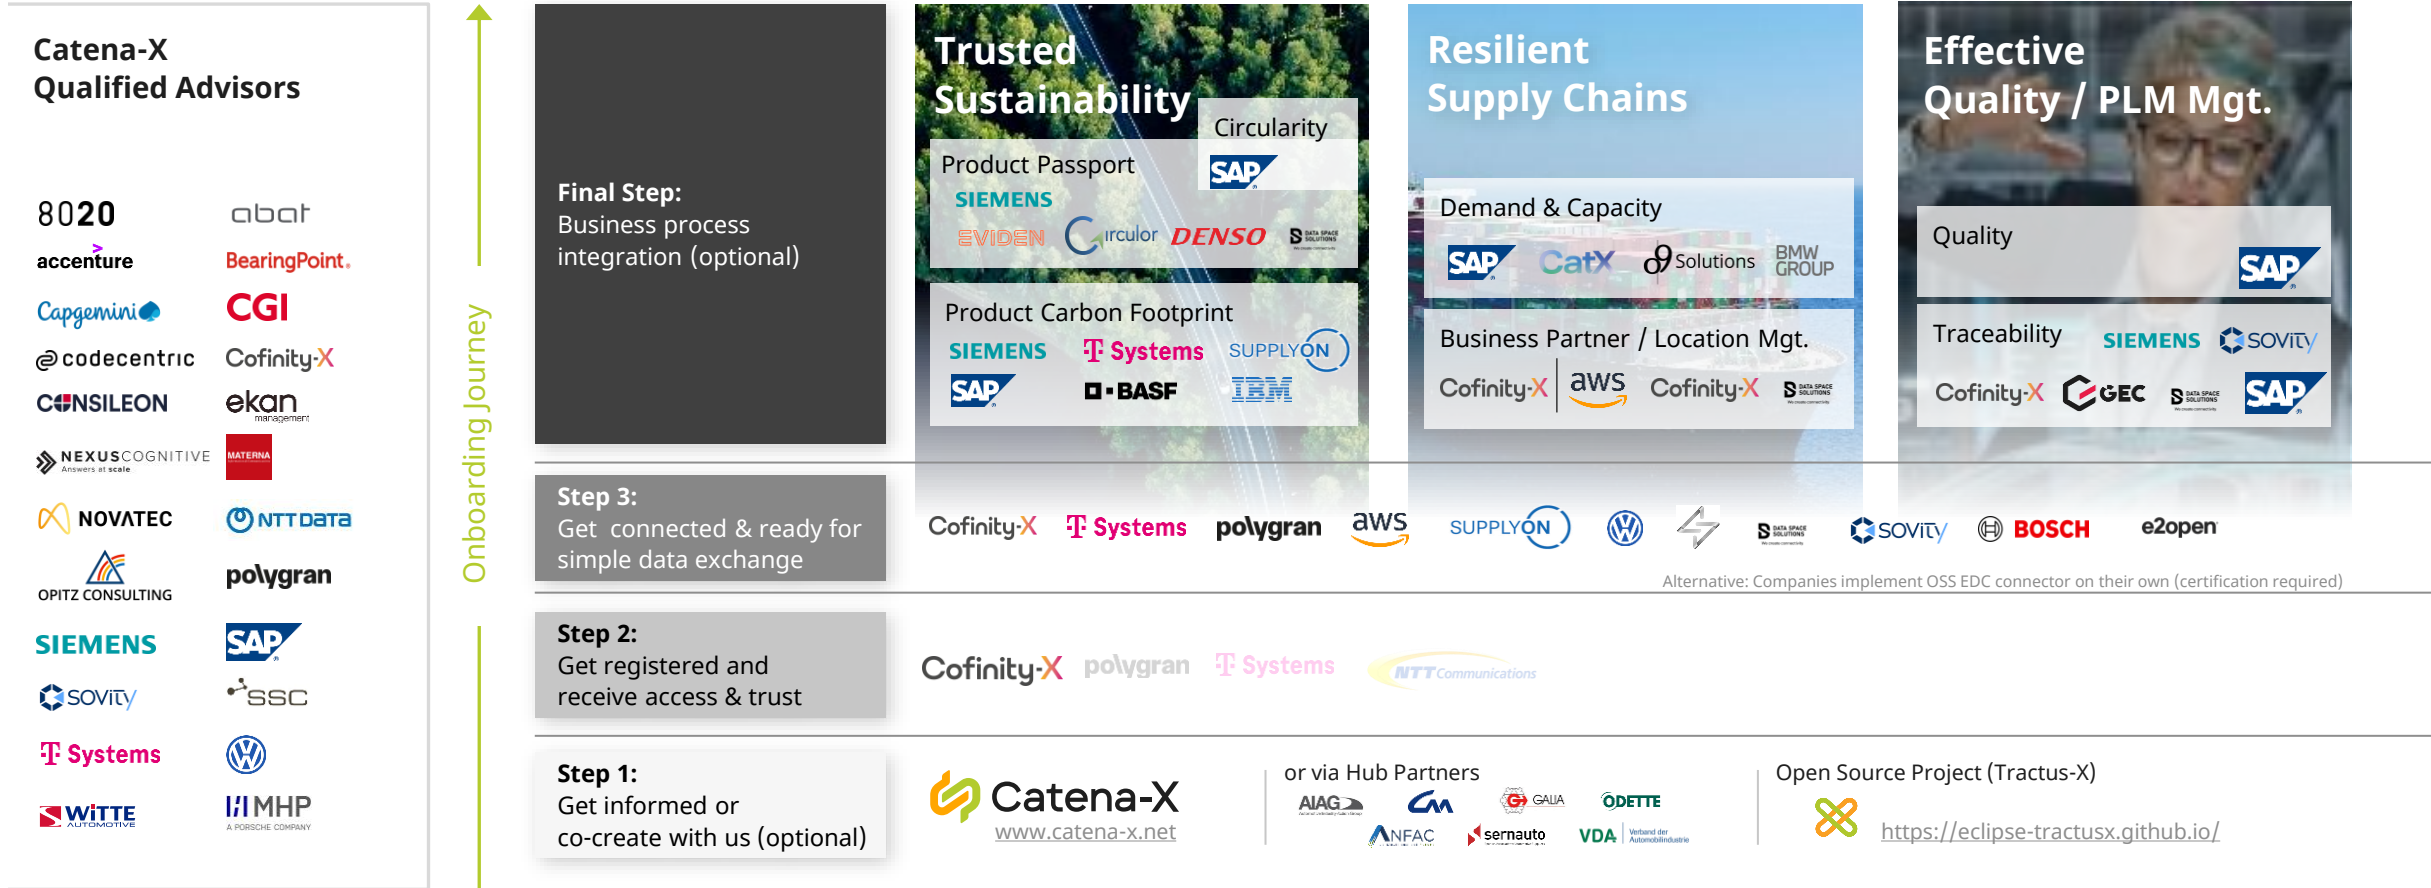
Catena-X
Qualified Advisors

8020
abat
accenture
BearingPoint.
Capgemini
CGI
codecentric
Cofinity-X
CONSILEON
ekan management
NEXUSCOGNITIVE Answers at scale
MATERNA
NOVATEC
NTT DATA
OPITZ CONSULTING
polygran
SIEMENS
SAP
SOVITY
SSC
T Systems
WITTE AUTOMOTIVE
MHP A PORSCHE COMPANY

Onboarding Journey

Final Step:
Business process integration (optional)

Trusted Sustainability

Circularity
SAP

Product Passport
SIEMENS
EVIDEN
circulor
DENSO
DATA SPACE SOLUTIONS

Product Carbon Footprint
SIEMENS
T Systems
SUPPLYON
SAP
BASF
IBM

Resilient Supply Chains

Demand & Capacity
SAP
CatX
Solutions
BMW GROUP

Business Partner / Location Mgt.
Cofinity-X
aws
Cofinity-X
DATA SPACE SOLUTIONS

Effective Quality / PLM Mgt.

Quality
SAP

Traceability
SIEMENS
SOVITY
Cofinity-X
GEC
DATA SPACE SOLUTIONS
SAP

Step 3:
Get connected & ready for simple data exchange

Cofinity-X
T Systems
polygran
aws
SUPPLYON
DATA SPACE SOLUTIONS
SOVITY
BOSCH
e2open

Alternative: Companies implement OSS EDC connector on their own (certification required)

Step 2:
Get registered and receive access & trust

Cofinity-X
polygran
T Systems
NTT Communications

Step 1:
Get informed or co-create with us (optional)

Catena-X
www.catena-x.net

or via Hub Partners
AIAG
GALIA
ODETTE
ANFAC
sernauto
VDA Verband der Automobilindustrie

Open Source Project (Tractus-X)
https://eclipse-tractusx.github.io/